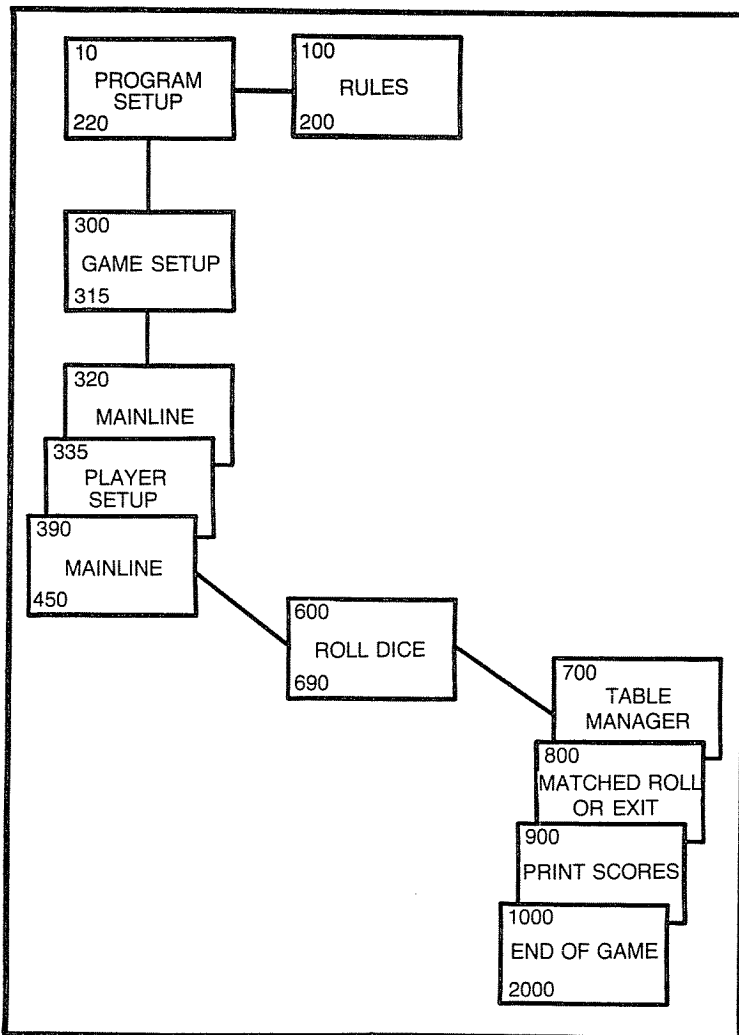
10
PROGRAM SETUP
220

100
RULES
200

300
GAME SETUP
315

320
MAINLINE

335
PLAYER SETUP

390
MAINLINE
450

600
ROLL DICE
690

700
TABLE MANAGER

800
MATCHED ROLL OR EXIT

900
PRINT SCORES

1000
END OF GAME
2000